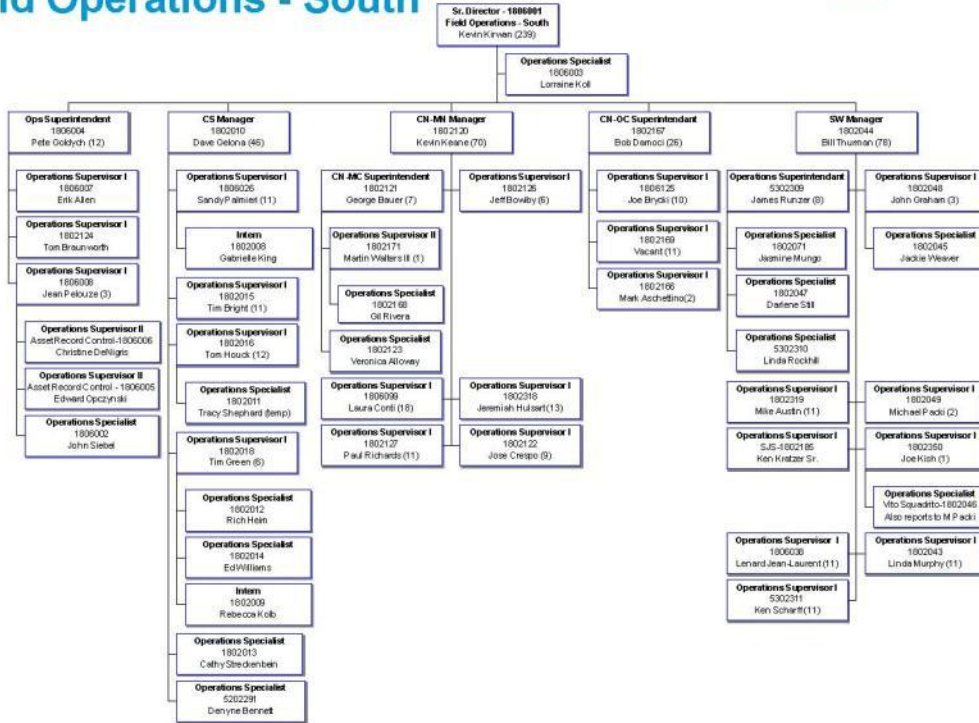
ld Operations - South

Sr. Director - 1806001
Field Operations - South
Kevin Kirwan (239)

Operations Specialist
1806003
Lorraine Koll

Ops Superintendent
1806004
Pete Goldych (12)

Operations Supervisor I
1806007
Erik Allen

Operations Supervisor I
1802124
Tom Braunworth

Operations Supervisor I
1806008
Jean Pelouze (3)

Operations Supervisor II
Asset Record Control-1806006
Christine DeNigris

Operations Supervisor II
Asset Record Control - 1806005
Edward Opczynski

Operations Specialist
1806002
John Siebel

CS Manager
1802010
Dave Gelona (46)

Operations Supervisor I
1806026
Sandy Palmieri (11)

Intern
1802008
Gabrielle King

Operations Supervisor I
1802015
Tim Bright (11)

Operations Supervisor I
1802016
Tom Houck (12)

Operations Specialist
1802011
Tracy Shephard (temp)

Operations Supervisor I
1802018
Tim Green (6)

Operations Specialist
1802012
Rich Hein

Operations Specialist
1802014
Ed Williams

Intern
1802009
Rebecca Kolb

Operations Specialist
1802013
Cathy Streckenbein

Operations Specialist
5202291
Denyne Bennett

CN-MN Manager
1802120
Kevin Keane (70)

CN-MC Superintendent
1802121
George Bauer (7)

Operations Supervisor II
1802171
Martin Walters III (1)

Operations Specialist
1802168
Gil Rivera

Operations Specialist
1802123
Veronica Alloway

Operations Supervisor I
1806099
Laura Conti (18)

Operations Supervisor I
1802127
Paul Richards (11)

Operations Supervisor I
1802126
Jeff Bowlby (6)

Operations Supervisor I
1802318
Jeremiah Hulsart (13)

Operations Supervisor I
1802122
Jose Crespo (9)

CN-OC Superintendent
1802167
Bob Damoci (26)

Operations Supervisor I
1806125
Joe Brycki (10)

Operations Supervisor I
1802169
Vacant (11)

Operations Supervisor I
1802166
Mark Aschettino (2)

SW Manager
1802044
Bill Thurman (78)

Operations Superintendent
5302309
James Runzer (8)

Operations Specialist
1802071
Jasmine Mungo

Operations Specialist
1802047
Darlene Still

Operations Specialist
5302310
Linda Rockhill

Operations Supervisor I
1802319
Mike Austin (11)

Operations Supervisor I
SJS-1802185
Ken Kratzer Sr.

Operations Supervisor I
1806038
Lenard Jean-Laurent (11)

Operations Supervisor I
5302311
Ken Scharff (11)

Operations Supervisor I
1802048
John Graham (3)

Operations Specialist
1802045
Jackie Weaver

Operations Supervisor I
1802049
Michael Packi (2)

Operations Supervisor I
1802350
Joe Kish (1)

Operations Specialist
Vito Squadrito-1802046
Also reports to M Packi

Operations Supervisor I
1802043
Linda Murphy (11)